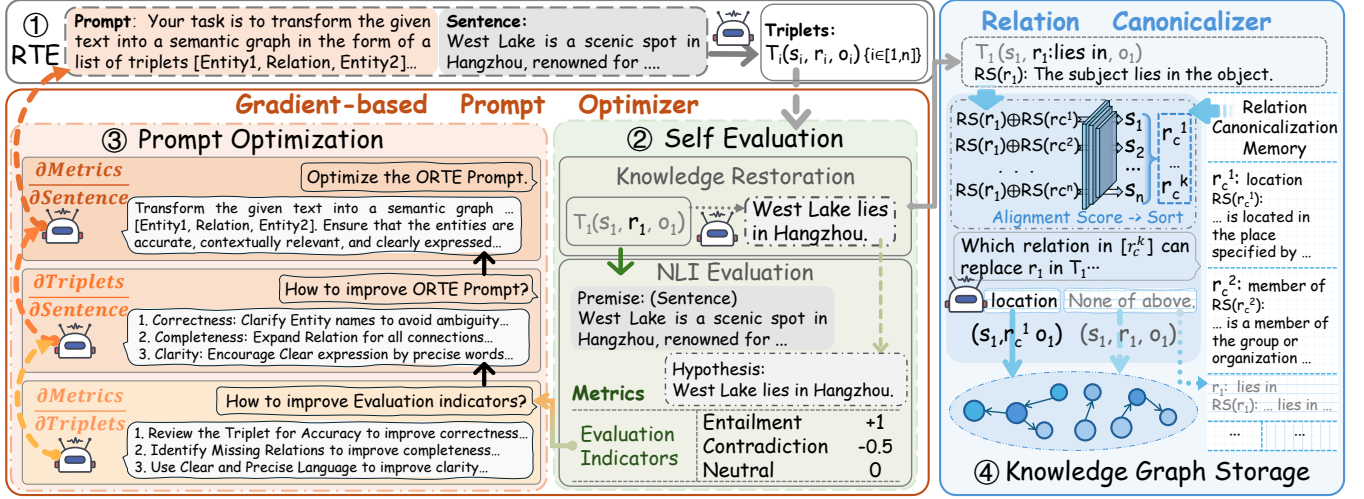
① RTE

Prompt: Your task is to transform the given text into a semantic graph in the form of a list of triplets [Entity1, Relation, Entity2]...

Sentence: West Lake is a scenic spot in Hangzhou, renowned for ....

Triplets: $T_i(s_i, r_i, o_i)$ $\{i \in [1,n]\}$

Gradient-based Prompt Optimizer

③ Prompt Optimization

$\frac{\partial Metrics}{\partial Sentence}$

Optimize the ORTE Prompt.

Transform the given text into a semantic graph ... [Entity1, Relation, Entity2]. Ensure that the entities are accurate, contextually relevant, and clearly expressed...

$\frac{\partial Triplets}{\partial Sentence}$

How to improve ORTE Prompt?

1. Correctness: Clarify Entity names to avoid ambiguity...
2. Completeness: Expand Relation for all connections...
3. Clarity: Encourage Clear expression by precise words...

$\frac{\partial Metrics}{\partial Triplets}$

How to improve Evaluation indicators?

1. Review the Triplet for Accuracy to improve correctness...
2. Identify Missing Relations to improve completeness...
3. Use Clear and Precise Language to improve clarity...

② Self Evaluation

Knowledge Restoration

$T_1(s_1, r_1, o_1)$

West Lake lies in Hangzhou.

NLI Evaluation

Premise: (Sentence)
West Lake is a scenic spot in Hangzhou, renowned for ...

Hypothesis:
West Lake lies in Hangzhou.

Metrics

| Evaluation Indicators | Entailment | +1 |
|---|---|---|
| | Contradiction | -0.5 |
| | Neutral | 0 |

Relation Canonicalizer

$T_1(s_1, r_1$:lies in, $o_1)$
$RS(r_1)$: The subject lies in the object.

$RS(r_1) \oplus RS(rc^1)$
$RS(r_1) \oplus RS(rc^2)$
. . .
$RS(r_1) \oplus RS(rc^n)$

$s_1$
$s_2$
...
$s_n$

$r_c^1$
...
$r_c^k$

Alignment Score -> Sort

Relation Canonicalization Memory

$r_c^1$: location
$RS(r_c^1)$:
... is located in the place specified by ...

$r_c^2$: member of
$RS(r_c^2)$:
... is a member of the group or organization ...

$r_1$: lies in
$RS(r_1)$: ... lies in ...

... ...

Which relation in $[r_c^k]$ can replace $r_1$ in $T_1$...

location None of above.

$(s_1, r_c^1\ o_1)$ $(s_1, r_1, o_1)$

④ Knowledge Graph Storage